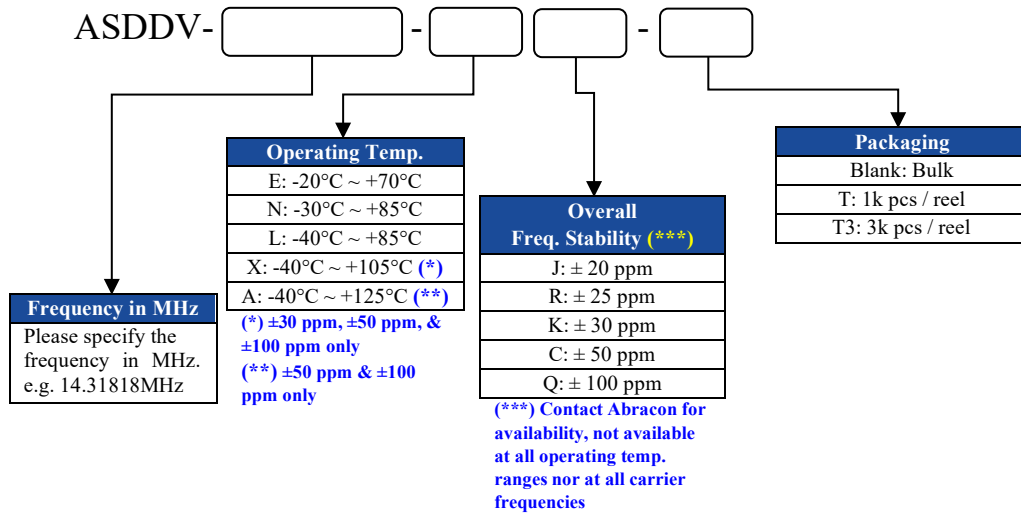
ASDDV- - -

| Frequency in MHz |
|---|
| Please specify the frequency in MHz. e.g. 14.31818MHz |

| Operating Temp. |
|---|
| E: -20°C ~ +70°C |
| N: -30°C ~ +85°C |
| L: -40°C ~ +85°C |
| X: -40°C ~ +105°C (*) |
| A: -40°C ~ +125°C (**) |

(*) ±30 ppm, ±50 ppm, & ±100 ppm only
(**) ±50 ppm & ±100 ppm only

| Overall Freq. Stability (***) |
|---|
| J: ± 20 ppm |
| R: ± 25 ppm |
| K: ± 30 ppm |
| C: ± 50 ppm |
| Q: ± 100 ppm |

(***) Contact Abracon for availability, not available at all operating temp. ranges nor at all carrier frequencies

| Packaging |
|---|
| Blank: Bulk |
| T: 1k pcs / reel |
| T3: 3k pcs / reel |